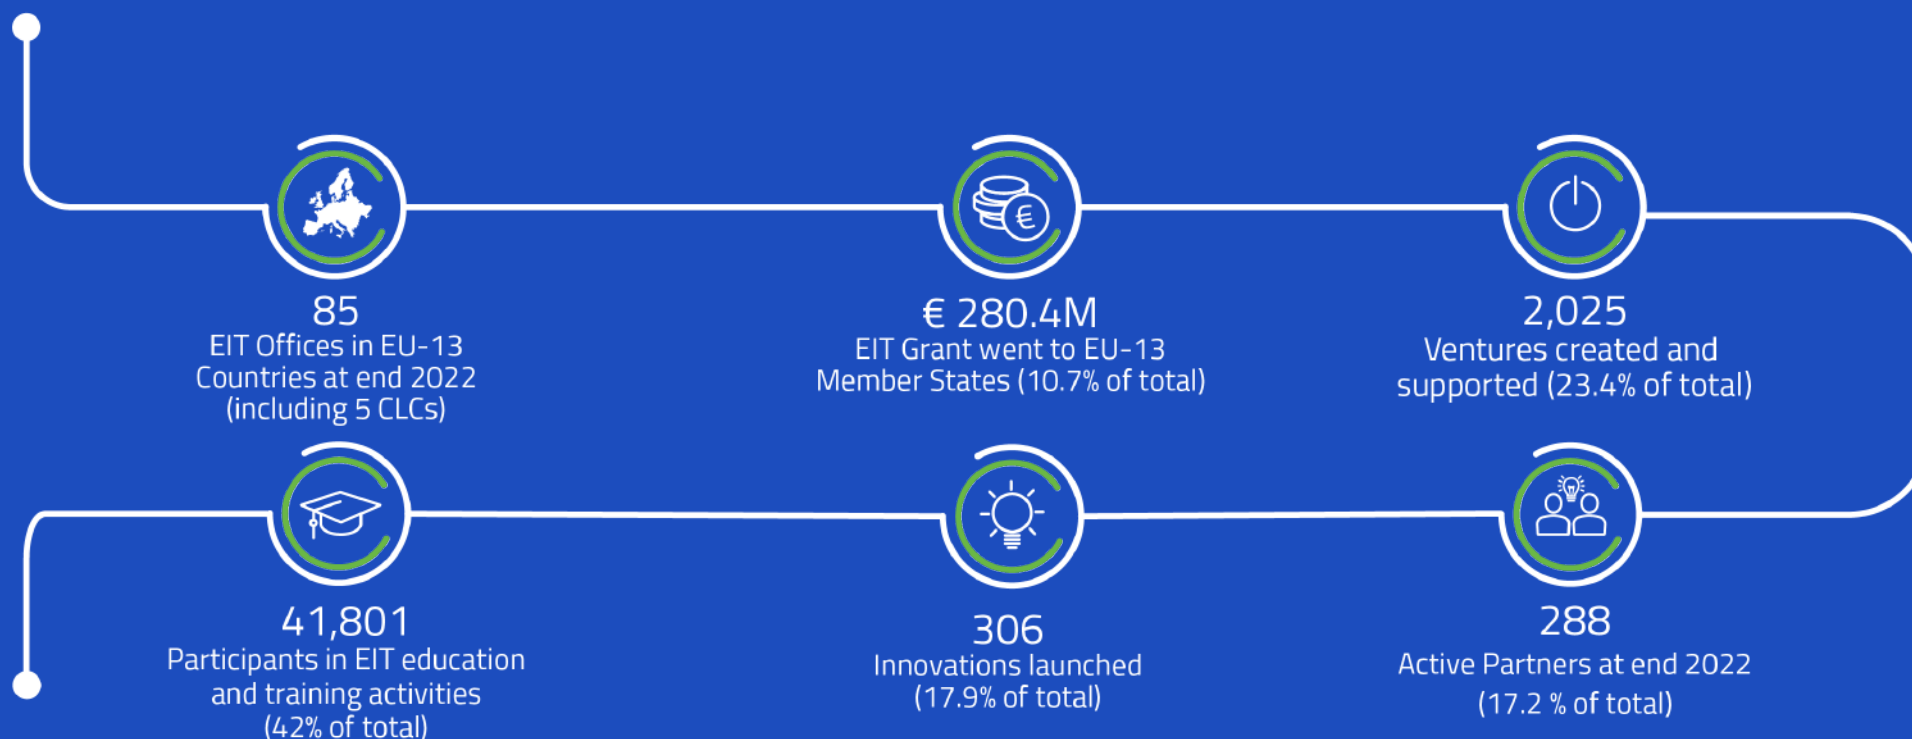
85
EIT Offices in EU-13 Countries at end 2022 (including 5 CLCs)

€ 280.4M
EIT Grant went to EU-13 Member States (10.7% of total)

2,025
Ventures created and supported (23.4% of total)

41,801
Participants in EIT education and training activities (42% of total)

306
Innovations launched (17.9% of total)

288
Active Partners at end 2022 (17.2 % of total)